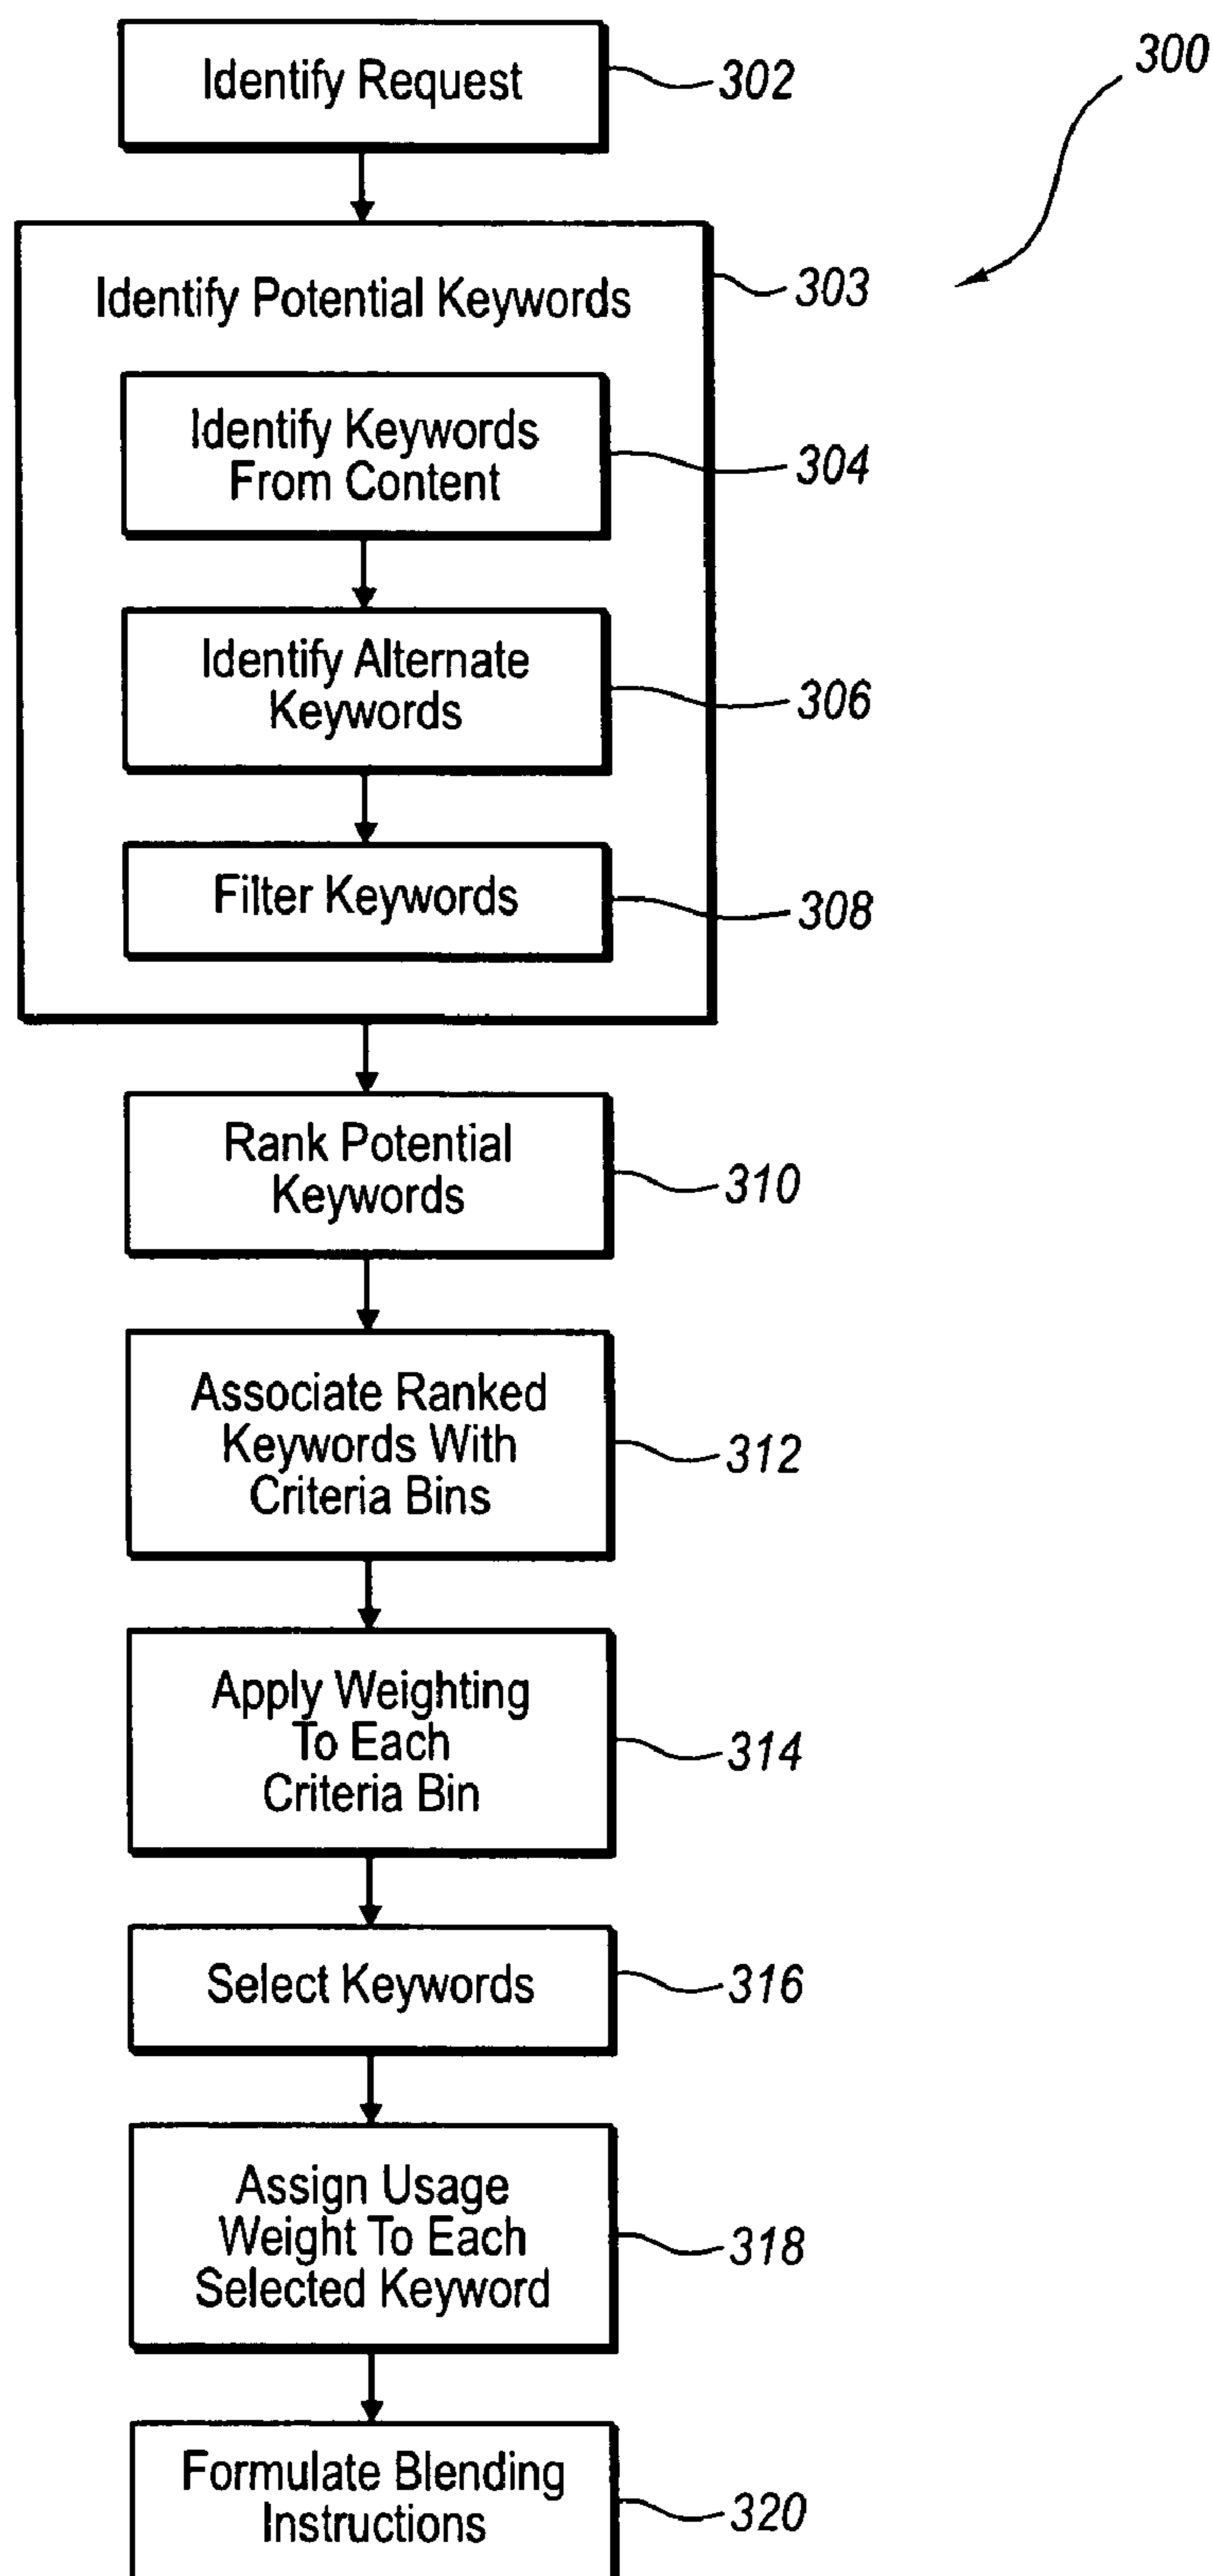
300

Identify Request

302

Identify Potential Keywords

303

Identify Keywords From Content

304

Identify Alternate Keywords

306

Filter Keywords

308

Rank Potential Keywords

310

Associate Ranked Keywords With Criteria Bins

312

Apply Weighting To Each Criteria Bin

314

Select Keywords

316

Assign Usage Weight To Each Selected Keyword

318

Formulate Blending Instructions

320